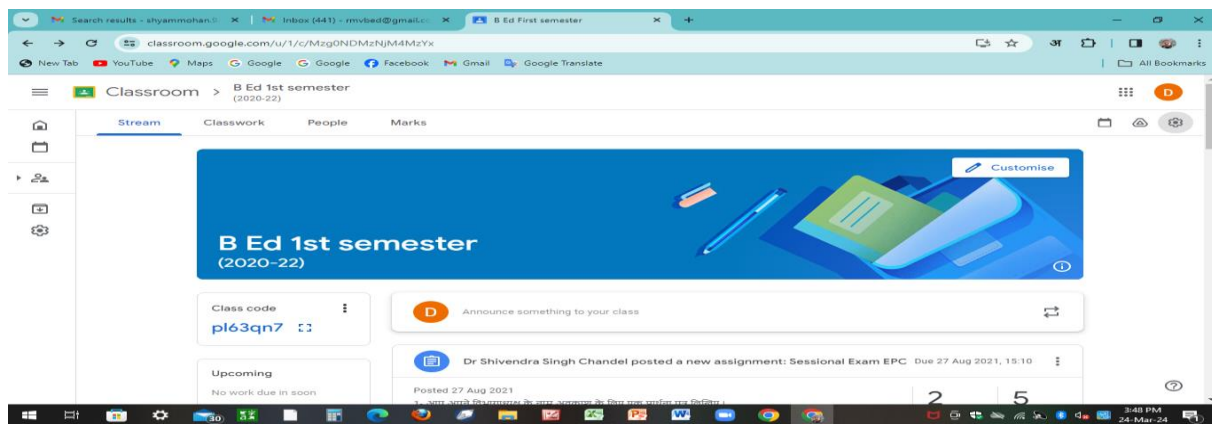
Search results - shyammohan.tl ×
Inbox (441) - rmvbed@gmail.co ×
B Ed First semester ×
classroom.google.com/u/1/c/Mzg0NDMzNjM4MzYx
अ
New Tab YouTube Maps Google Google Facebook Gmail Google Translate
All Bookmarks
Classroom > B Ed 1st semester (2020-22)
D
Stream Classwork People Marks
Customise
B Ed 1st semester
(2020-22)
Class code
pl63qn7
Announce something to your class
Dr Shivendra Singh Chandel posted a new assignment: Sessional Exam EPC Due 27 Aug 2021, 15:10
Upcoming
No work due in soon
Posted 27 Aug 2021
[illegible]
2
5
30
3:48 PM
24-Mar-24